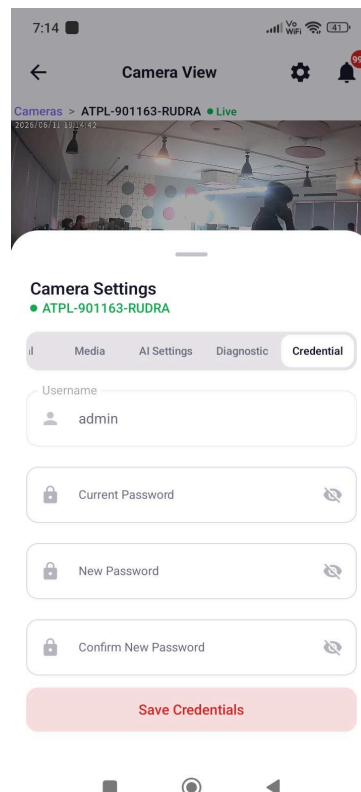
7:14 Vo WiFi 41

Camera View 99

Cameras > ATPL-901163-RUDRA • Live
2026/06/11 19:14:42

Camera Settings
• ATPL-901163-RUDRA

l Media AI Settings Diagnostic Credential

Username
admin

Current Password

New Password

Confirm New Password

Save Credentials